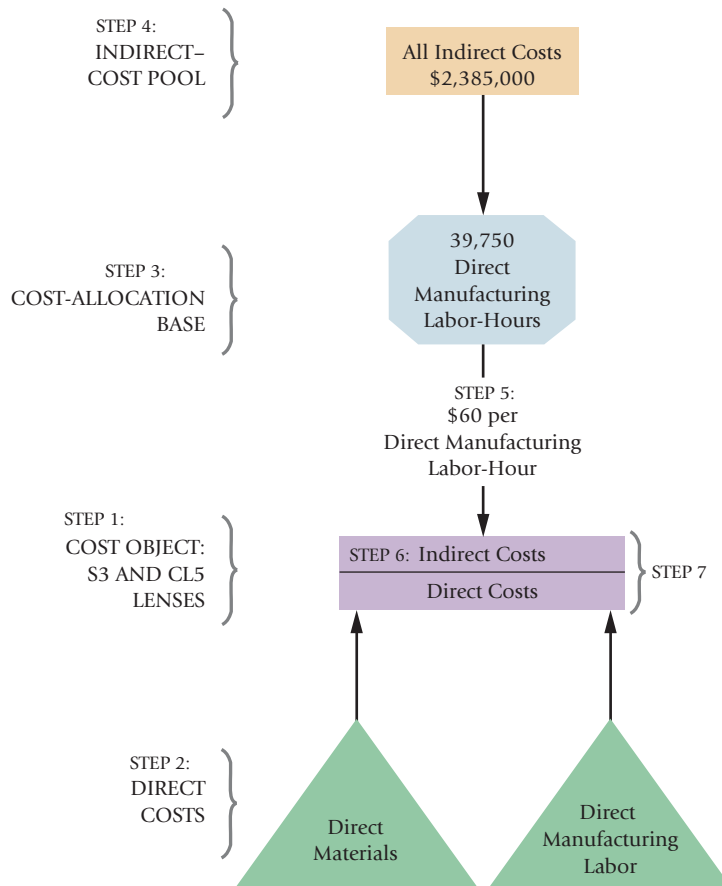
STEP 4:
INDIRECT–
COST POOL

All Indirect Costs
$2,385,000

STEP 3:
COST-ALLOCATION
BASE

39,750
Direct
Manufacturing
Labor-Hours

STEP 5:
$60 per
Direct Manufacturing
Labor-Hour

STEP 1:
COST OBJECT:
S3 AND CL5
LENSES

STEP 6: Indirect Costs

Direct Costs

STEP 7

STEP 2:
DIRECT
COSTS

Direct
Materials

Direct
Manufacturing
Labor